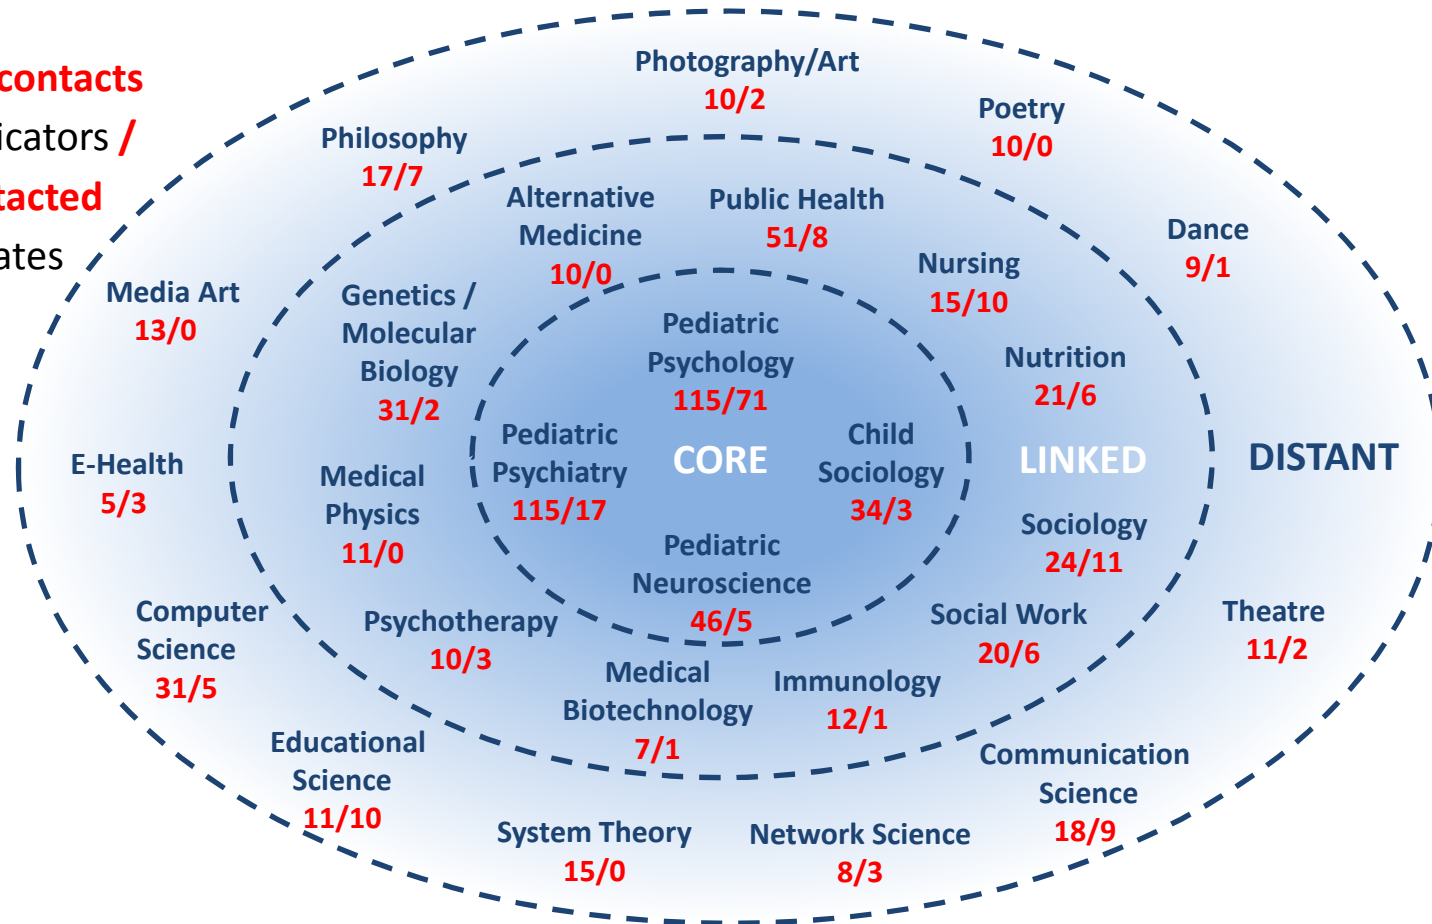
contacts
icators /
tacted
ates

Photography/Art
10/2

Poetry
10/0

Philosophy
17/7

Dance
9/1

Alternative Medicine
10/0

Public Health
51/8

Nursing
15/10

Media Art
13/0

Genetics / Molecular Biology
31/2

Pediatric Psychology
115/71

Nutrition
21/6

E-Health
5/3

Medical Physics
11/0

Pediatric Psychiatry
115/17

CORE

Child Sociology
34/3

LINKED

DISTANT

Sociology
24/11

Pediatric Neuroscience
46/5

Computer Science
31/5

Psychotherapy
10/3

Social Work
20/6

Theatre
11/2

Medical Biotechnology
7/1

Immunology
12/1

Educational Science
11/10

Communication Science
18/9

System Theory
15/0

Network Science
8/3